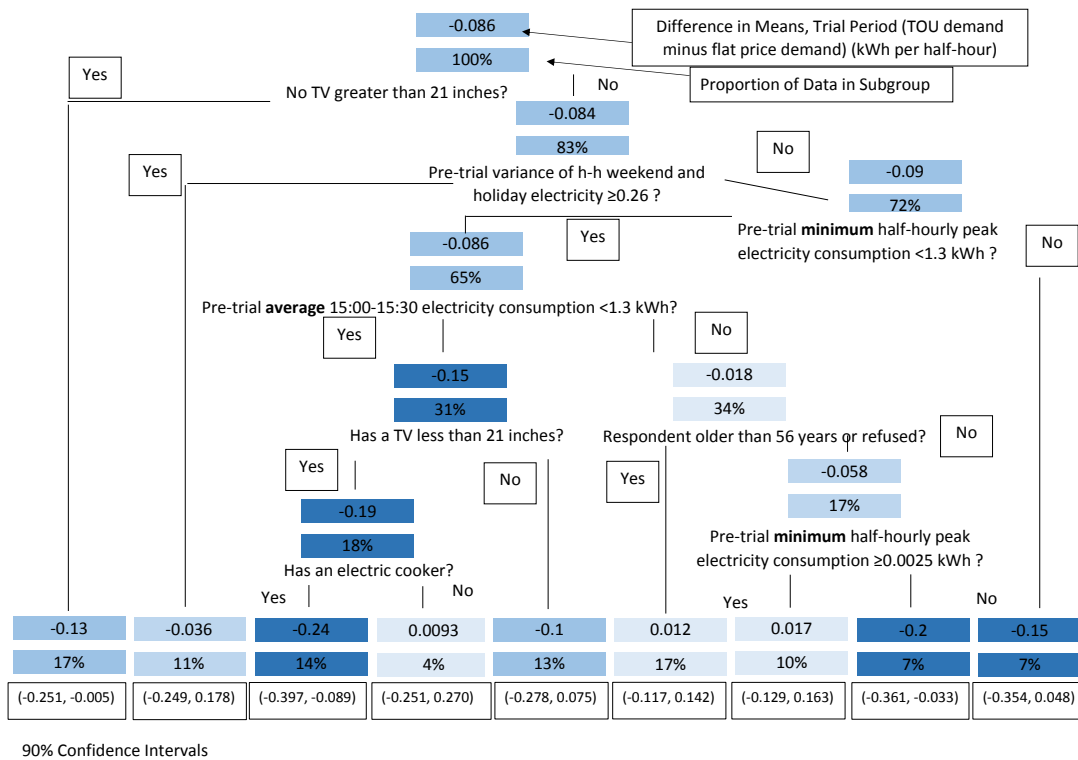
-0.086

100%

Difference in Means, Trial Period (TOU demand minus flat price demand) (kWh per half-hour)

Proportion of Data in Subgroup

Yes

No TV greater than 21 inches?

No

-0.084

83%

Yes

Pre-trial variance of h-h weekend and holiday electricity ≥0.26 ?

No

-0.09

72%

Pre-trial **minimum** half-hourly peak electricity consumption <1.3 kWh ?

No

-0.086

65%

Yes

Pre-trial **average** 15:00-15:30 electricity consumption <1.3 kWh?

Yes

No

-0.15

31%

-0.018

34%

Has a TV less than 21 inches?

Respondent older than 56 years or refused?

No

Yes

No

Yes

-0.058

17%

-0.19

18%

Pre-trial **minimum** half-hourly peak electricity consumption ≥0.0025 kWh ?

Has an electric cooker?

Yes

No

Yes

No

| -0.13 | -0.036 | -0.24 | 0.0093 | -0.1 | 0.012 | 0.017 | -0.2 | -0.15 |
|---|---|---|---|---|---|---|---|---|
| 17% | 11% | 14% | 4% | 13% | 17% | 10% | 7% | 7% |
| (-0.251, -0.005) | (-0.249, 0.178) | (-0.397, -0.089) | (-0.251, 0.270) | (-0.278, 0.075) | (-0.117, 0.142) | (-0.129, 0.163) | (-0.361, -0.033) | (-0.354, 0.048) |

90% Confidence Intervals